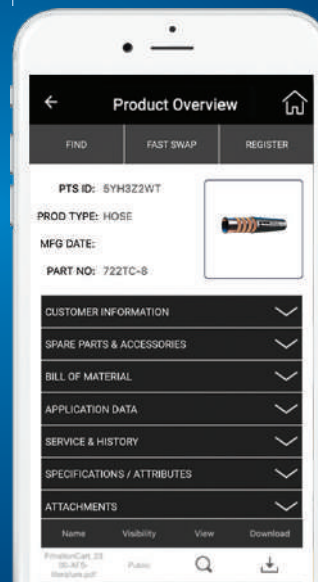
Product Overview

FIND
FAST SWAP
REGISTER

PTS ID: 5YH3Z2WT
PROD TYPE: HOSE
MFG DATE:
PART NO: 722TC-8

CUSTOMER INFORMATION
SPARE PARTS & ACCESSORIES
BILL OF MATERIAL
APPLICATION DATA
SERVICE & HISTORY
SPECIFICATIONS / ATTRIBUTES
ATTACHMENTS

| Name | Visibility | View | Download |
|---|---|---|---|
| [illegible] | Public | | |